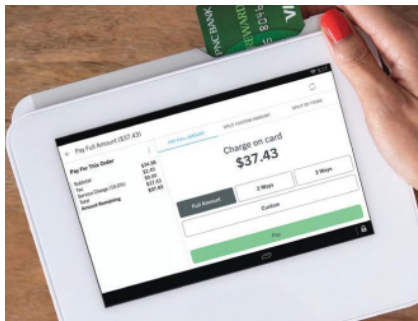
PNC BANK
REWARD
VI

Pay Full Amount ($37.43)

Pay For This Order
Subtotal $34.98
Tax $2.45
Service Charge $0.00
Total $37.43
Amount Remaining $37.43

PAY FULL AMOUNT
SPLIT CUSTOM AMOUNT
SPLIT BY ITEMS

Charge on card
$37.43

Full Amount
2 Ways
3 Ways
Custom

Pay